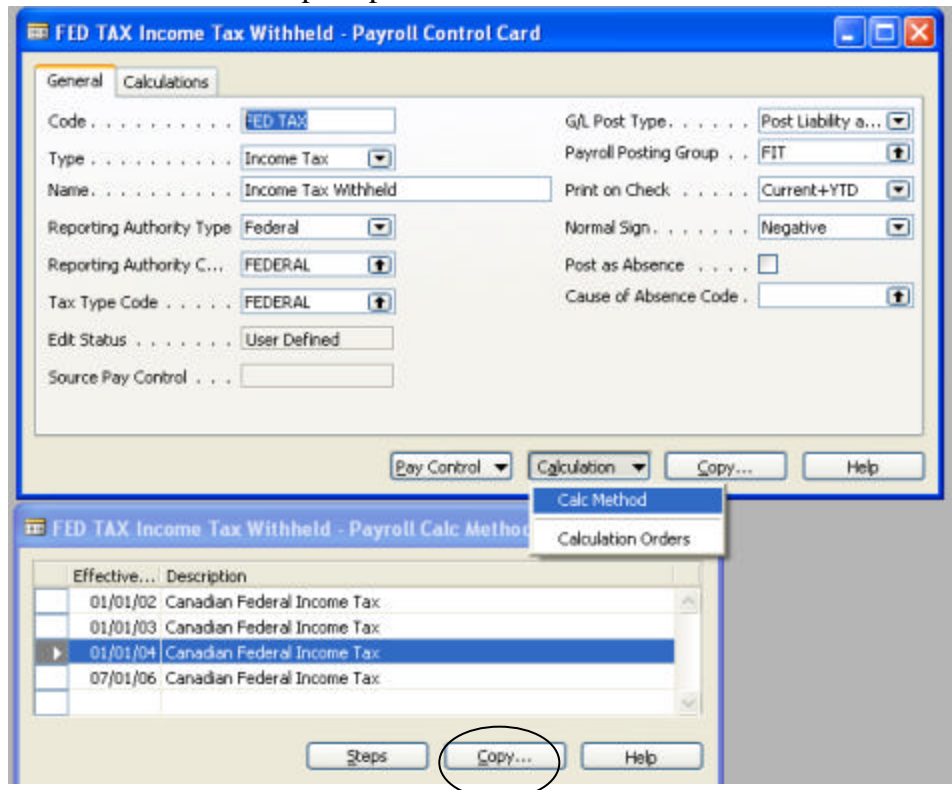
FED TAX Income Tax Withheld - Payroll Control Card

General | Calculations

Code . . . . . . . . . . . FED TAX
Type . . . . . . . . . . . Income Tax
Name. . . . . . . . . . . Income Tax Withheld
Reporting Authority Type Federal
Reporting Authority C... FEDERAL
Tax Type Code . . . . . . FEDERAL
Edit Status . . . . . . . . User Defined
Source Pay Control . . .

G/L Post Type. . . . . . Post Liability a...
Payroll Posting Group . . FIT
Print on Check . . . . . Current+YTD
Normal Sign. . . . . . . Negative
Post as Absence . . . .
Cause of Absence Code .

Pay Control | Calculation | Copy... | Help

Calc Method
Calculation Orders

FED TAX Income Tax Withheld - Payroll Calc Metho

| Effective... | Description |
|---|---|
| 01/01/02 | Canadian Federal Income Tax |
| 01/01/03 | Canadian Federal Income Tax |
| 01/01/04 | Canadian Federal Income Tax |
| 07/01/06 | Canadian Federal Income Tax |

Steps | Copy... | Help